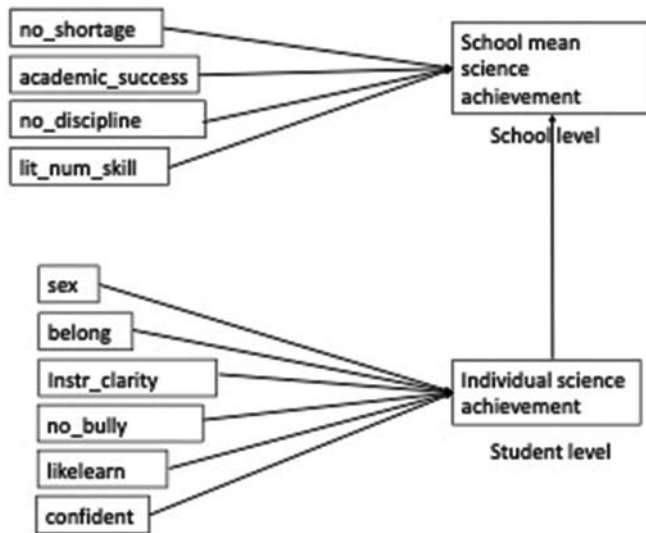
no_shortage

academic_success

no_discipline

lit_num_skill

School mean science achievement

School level

sex

belong

Instr_clarity

no_bully

likelearn

confident

Individual science achievement

Student level